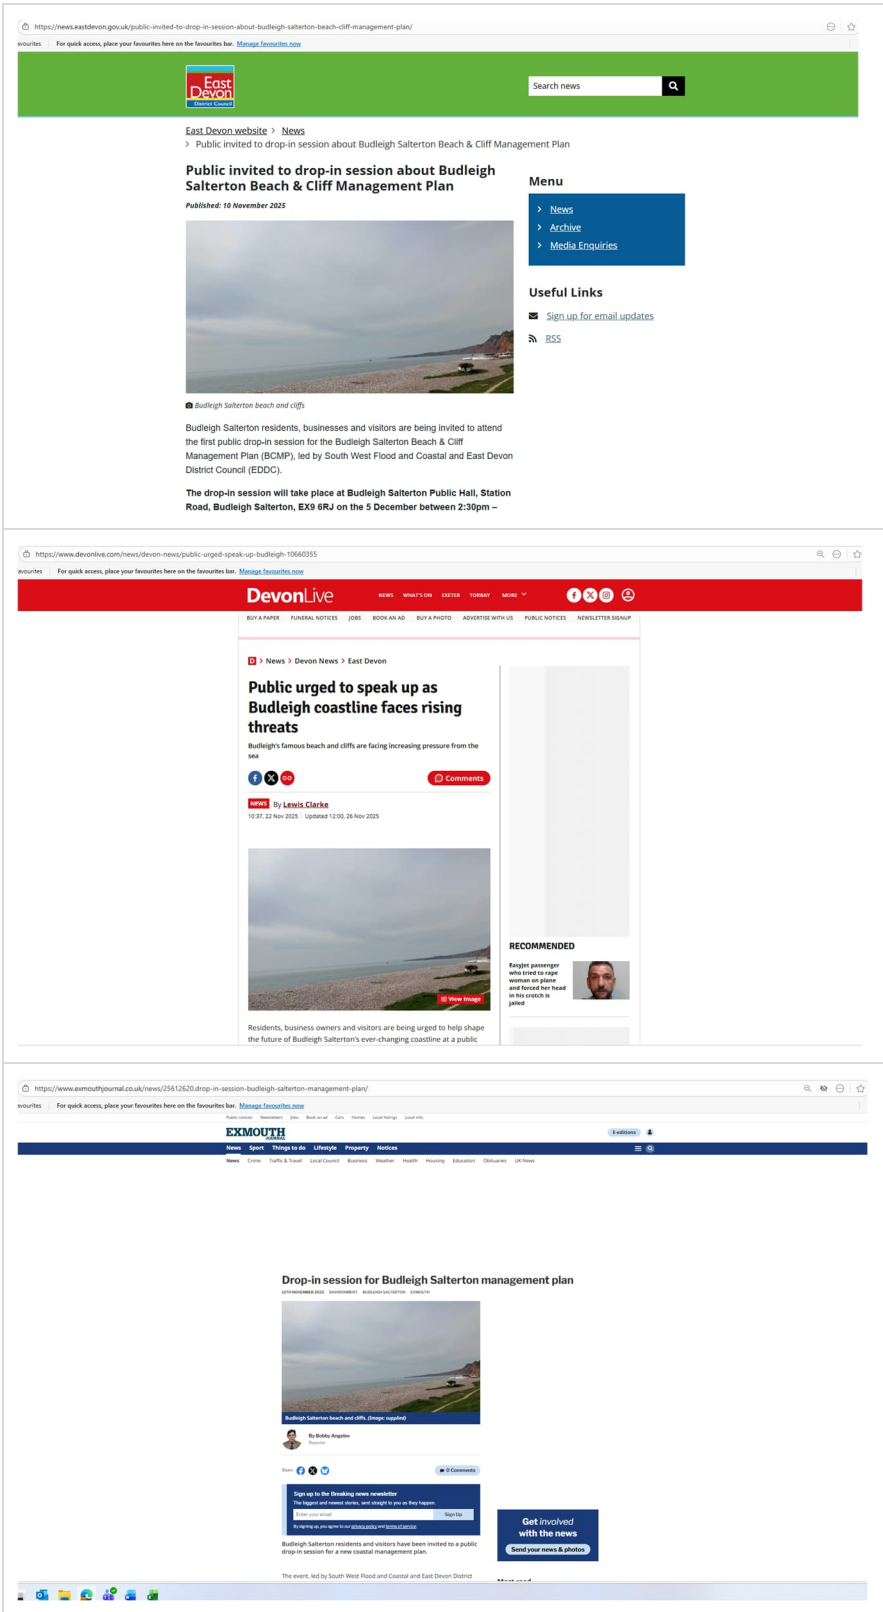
https://news.eastdevon.gov.uk/public-invited-to-drop-in-session-about-budleigh-salterton-beach-cliff-management-plan/

avourites   For quick access, place your favourites here on the favourites bar. Manage favourites now

East Devon District Council

Search news

East Devon website > News
> Public invited to drop-in session about Budleigh Salterton Beach & Cliff Management Plan

Public invited to drop-in session about Budleigh Salterton Beach & Cliff Management Plan

Published: 10 November 2025

Budleigh Salterton beach and cliffs

Budleigh Salterton residents, businesses and visitors are being invited to attend the first public drop-in session for the Budleigh Salterton Beach & Cliff Management Plan (BCMP), led by South West Flood and Coastal and East Devon District Council (EDDC).

The drop-in session will take place at Budleigh Salterton Public Hall, Station Road, Budleigh Salterton, EX9 6RJ on the 5 December between 2:30pm –

Menu
News
Archive
Media Enquiries

Useful Links
Sign up for email updates
RSS

https://www.devonlive.com/news/devon-news/public-urged-speak-up-budleigh-10660355

avourites   For quick access, place your favourites here on the favourites bar. Manage favourites now

DevonLive   NEWS   WHAT'S ON   EXETER   TORBAY   MORE

BUY A PAPER   FUNERAL NOTICES   JOBS   BOOK AN AD   BUY A PHOTO   ADVERTISE WITH US   PUBLIC NOTICES   NEWSLETTER SIGNUP

D > News > Devon News > East Devon

Public urged to speak up as Budleigh coastline faces rising threats

Budleigh's famous beach and cliffs are facing increasing pressure from the sea

Comments

NEWS By Lewis Clarke
10:37, 22 Nov 2025 | Updated 12:00, 26 Nov 2025

View image

Residents, business owners and visitors are being urged to help shape the future of Budleigh Salterton's ever-changing coastline at a public

RECOMMENDED
Easyjet passenger who tried to rape woman on plane and forced her head in his crotch is jailed

https://www.exmouthjournal.co.uk/news/25612620.drop-in-session-budleigh-salterton-management-plan/

avourites   For quick access, place your favourites here on the favourites bar. Manage favourites now

Public notices   Newsletters   Jobs   Book an ad   Cars   Homes   Local listings   Local info

EXMOUTH JOURNAL   E-editions

News   Sport   Things to do   Lifestyle   Property   Notices

News   Crime   Traffic & Travel   Local Council   Business   Weather   Health   Housing   Education   Obituaries   UK News

Drop-in session for Budleigh Salterton management plan

22TH NOVEMBER 2025   ENVIRONMENT   BUDLEIGH SALTERTON   EXMOUTH

Budleigh Salterton beach and cliffs. (Image: supplied)

By Bobby Angelov
Reporter

Share   0 Comments

Sign up to the Breaking news newsletter
The biggest and newest stories, sent straight to you as they happen.
Enter your email   Sign Up
By signing up, you agree to our privacy policy and terms of service.

Budleigh Salterton residents and visitors have been invited to a public drop-in session for a new coastal management plan.

The event, led by South West Flood and Coastal and East Devon District

Get involved with the news
Send your news & photos

Most read